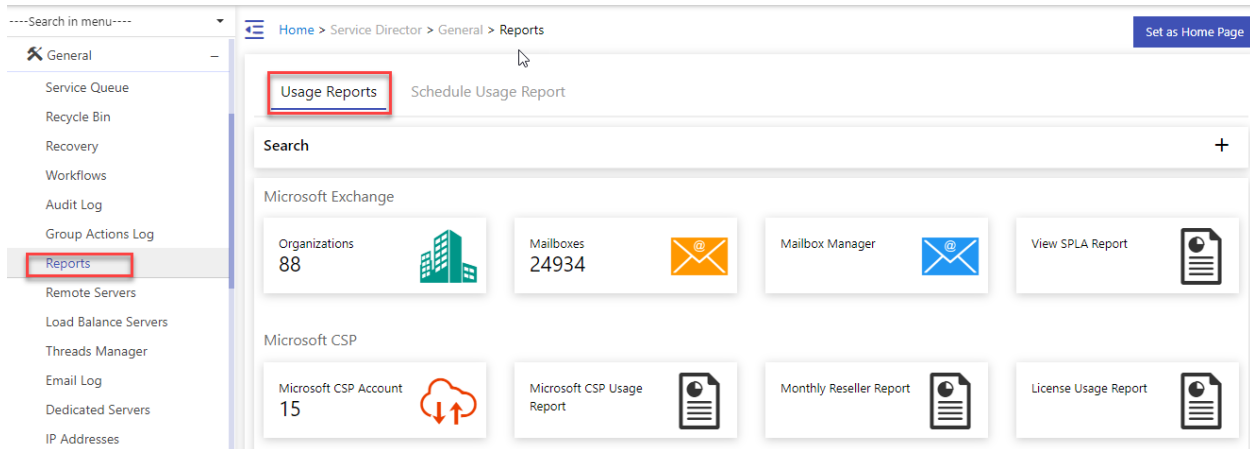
----Search in menu----

General –

Service Queue

Recycle Bin

Recovery

Workflows

Audit Log

Group Actions Log

Reports

Remote Servers

Load Balance Servers

Threads Manager

Email Log

Dedicated Servers

IP Addresses

Home > Service Director > General > Reports

Set as Home Page

Usage Reports

Schedule Usage Report

Search +

Microsoft Exchange

Organizations
88

Mailboxes
24934

Mailbox Manager

View SPLA Report

Microsoft CSP

Microsoft CSP Account
15

Microsoft CSP Usage Report

Monthly Reseller Report

License Usage Report